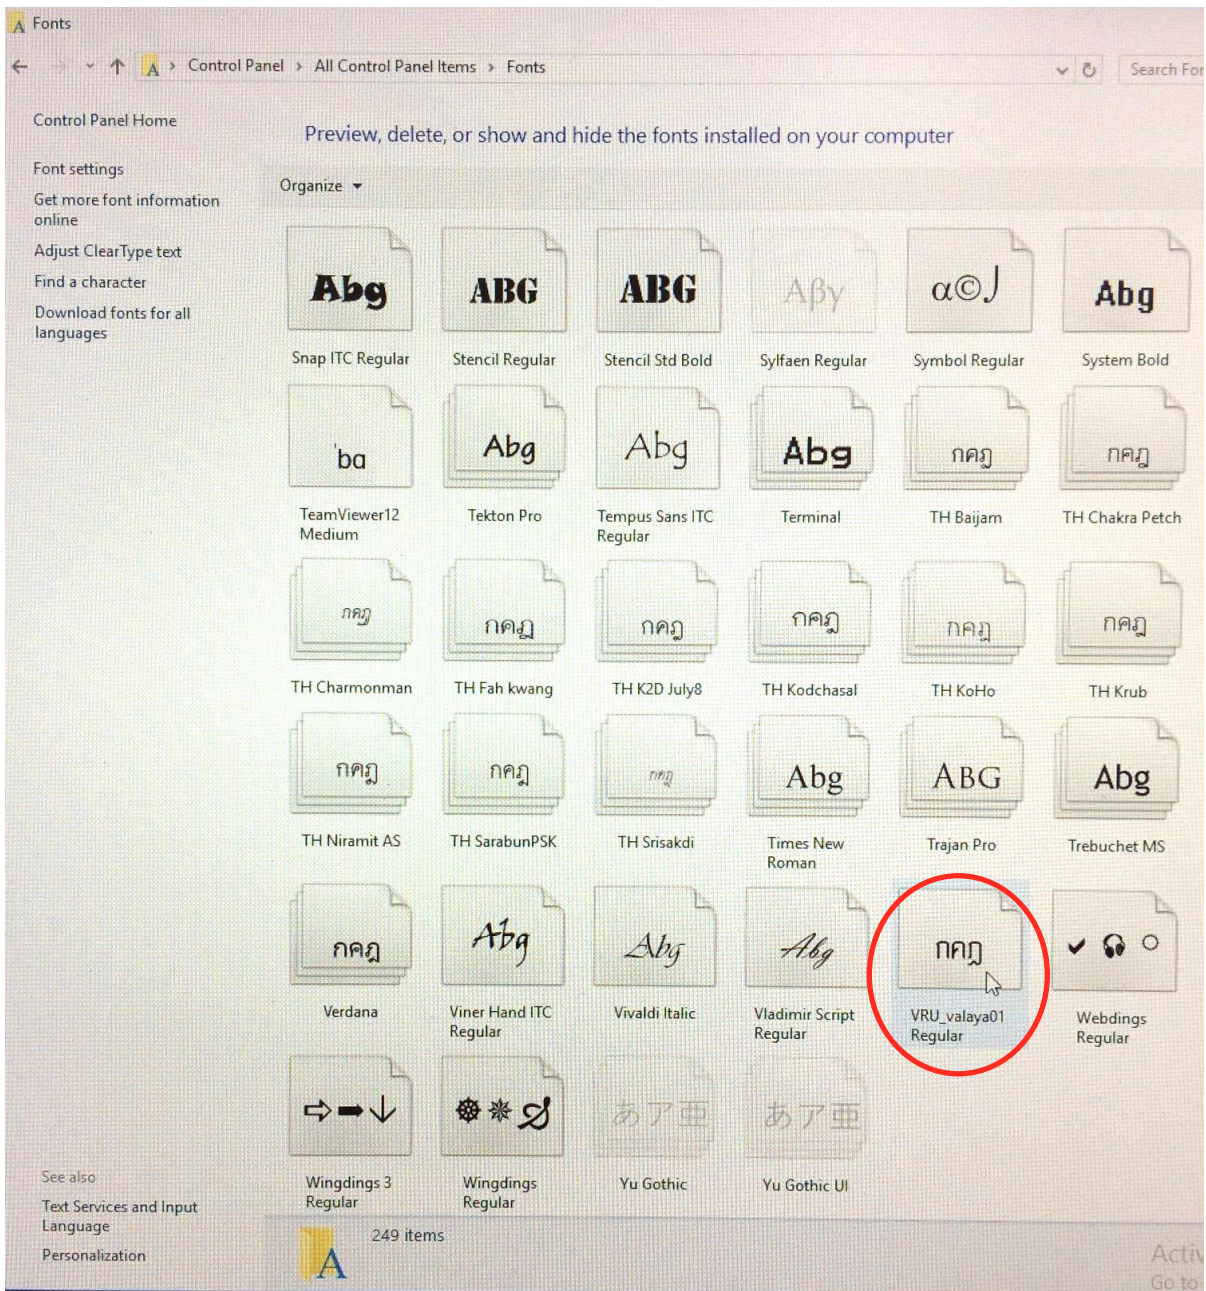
Fonts

Control Panel > All Control Panel Items > Fonts

Search For

Control Panel Home

Font settings

Get more font information online

Adjust ClearType text

Find a character

Download fonts for all languages

Preview, delete, or show and hide the fonts installed on your computer

Organize ▾

Abg
Snap ITC Regular

ABG
Stencil Regular

ABG
Stencil Std Bold

Αβγ
Sylfaen Regular

α©
Symbol Regular

Abg
System Bold

ba
TeamViewer12 Medium

Abg
Tekton Pro

Abg
Tempus Sans ITC Regular

Abg
Terminal

กคฎ
TH Baijam

กคฎ
TH Chakra Petch

กคฎ
TH Charmonman

กคฎ
TH Fah kwang

กคฎ
TH K2D July8

กคฎ
TH Kodchasal

กคฎ
TH KoHo

กคฎ
TH Krub

กคฎ
TH Niramit AS

กคฎ
TH SarabunPSK

กคฎ
TH Srisakdi

Abg
Times New Roman

ABG
Trajan Pro

Abg
Trebuchet MS

กคฎ
Verdana

Abg
Viner Hand ITC Regular

Abg
Vivaldi Italic

Abg
Vladimir Script Regular

กคฎ
VRU_valaya01 Regular

Webdings Regular

Wingdings 3 Regular

Wingdings Regular

あア亜
Yu Gothic

あア亜
Yu Gothic UI

See also

Text Services and Input Language

Personalization

249 items

Activ
Go to